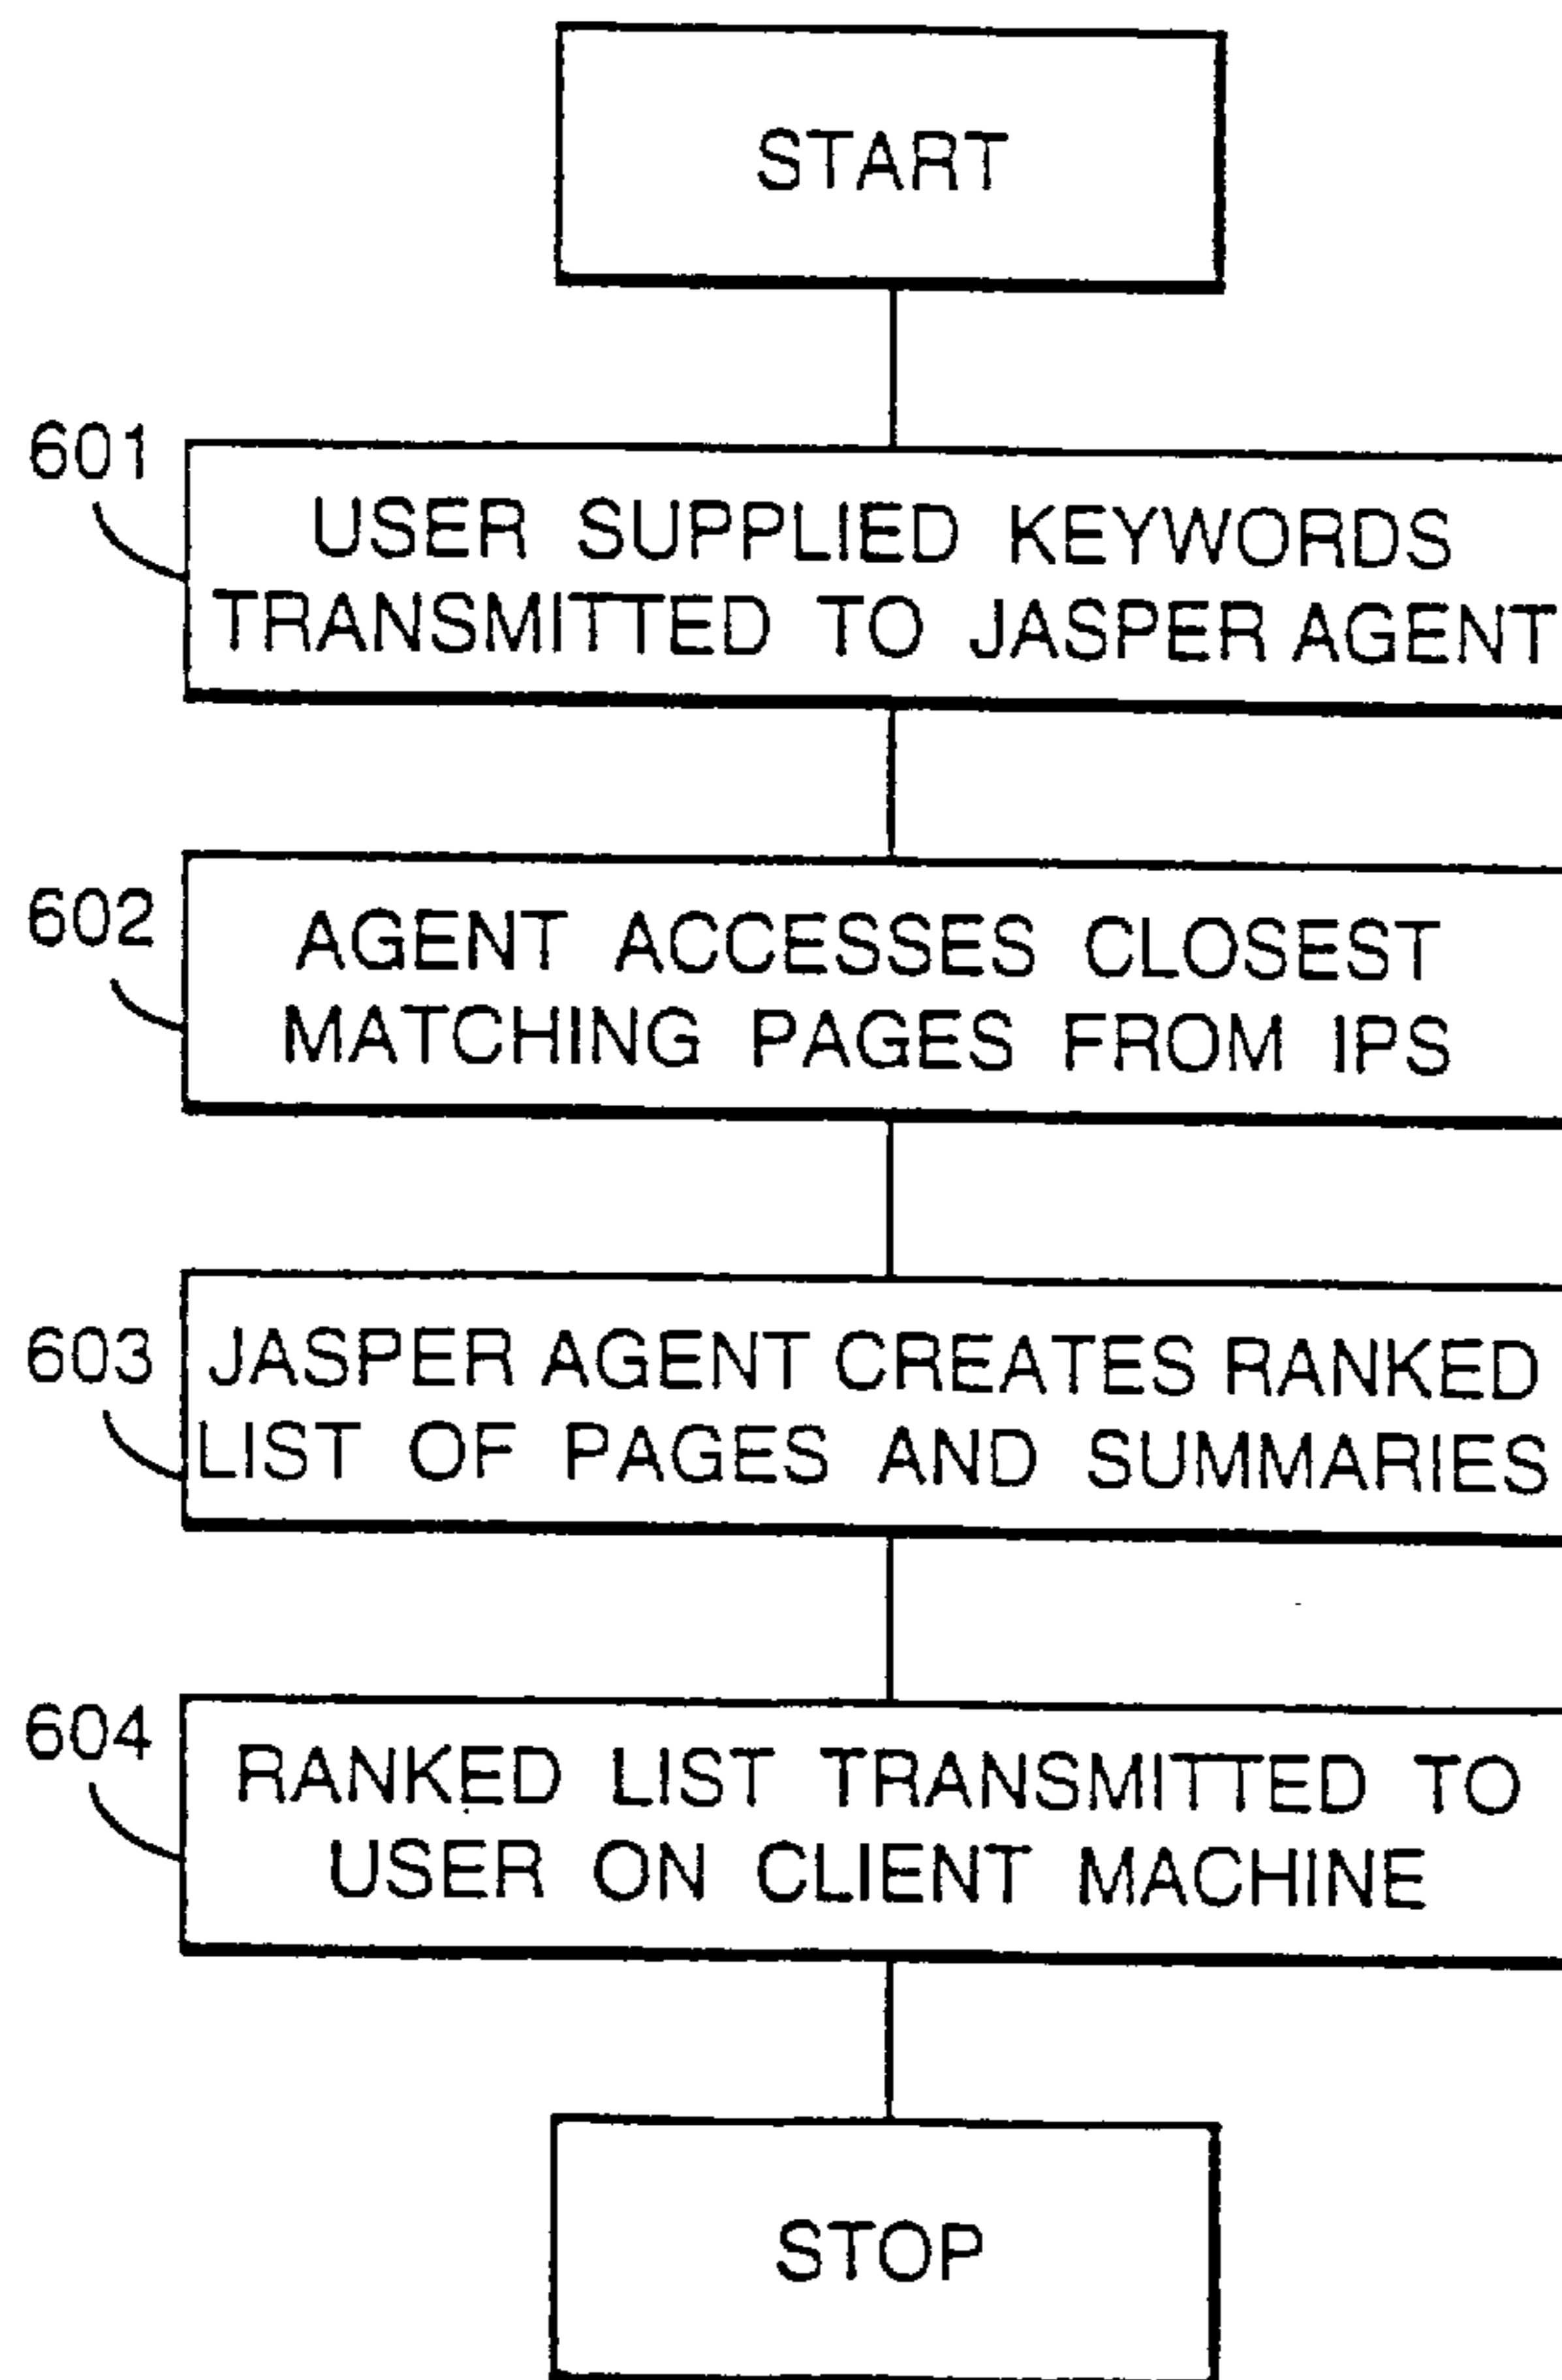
START

601
USER SUPPLIED KEYWORDS TRANSMITTED TO JASPER AGENT

602
AGENT ACCESSES CLOSEST MATCHING PAGES FROM IPS

603
JASPER AGENT CREATES RANKED LIST OF PAGES AND SUMMARIES

604
RANKED LIST TRANSMITTED TO USER ON CLIENT MACHINE

STOP